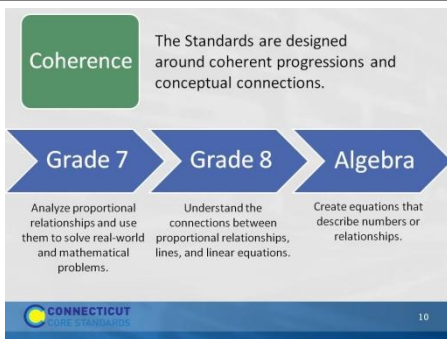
Coherence

The Standards are designed around coherent progressions and conceptual connections.

Grade 7

Grade 8

Algebra

Analyze proportional relationships and use them to solve real-world and mathematical problems.

Understand the connections between proportional relationships, lines, and linear equations.

Create equations that describe numbers or relationships.

CONNECTICUT CORE STANDARDS

10